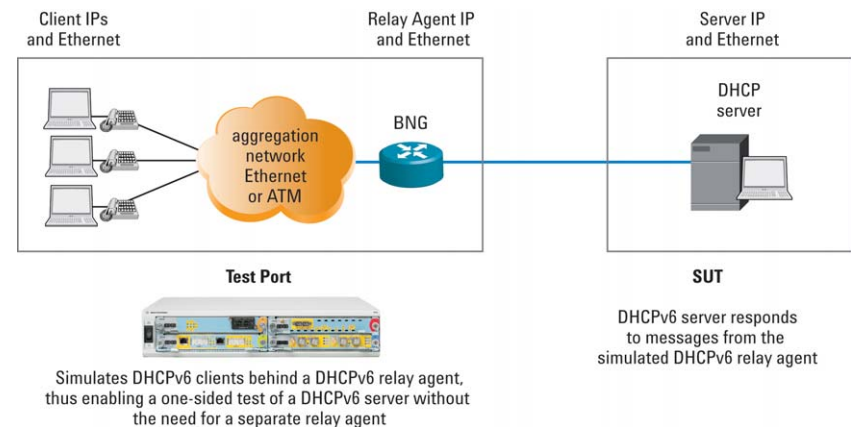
Client IPs and Ethernet

Relay Agent IP and Ethernet

Server IP and Ethernet

aggregation network Ethernet or ATM

BNG

DHCP server

Test Port

Simulates DHCPv6 clients behind a DHCPv6 relay agent, thus enabling a one-sided test of a DHCPv6 server without the need for a separate relay agent

SUT

DHCPv6 server responds to messages from the simulated DHCPv6 relay agent